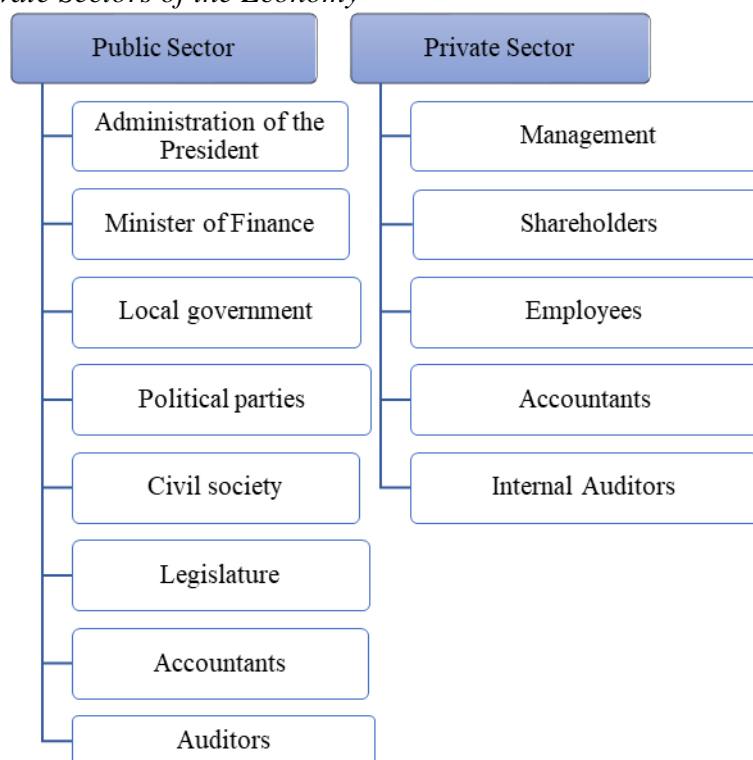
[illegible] Sectors of the Economy

Public Sector

Administration of the President

Minister of Finance

Local government

Political parties

Civil society

Legislature

Accountants

Auditors

Private Sector

Management

Shareholders

Employees

Accountants

Internal Auditors